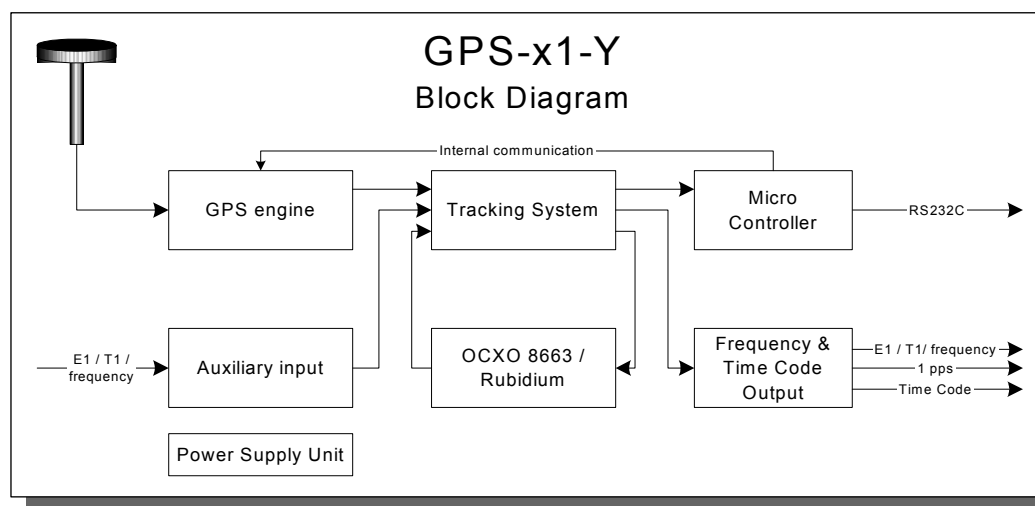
GPS-x1-Y
Block Diagram

Internal communication

GPS engine

Tracking System

Micro Controller

RS232C

E1 / T1 / frequency

Auxiliary input

OCXO 8663 / Rubidium

Frequency & Time Code Output

E1 / T1/ frequency

1 pps

Time Code

Power Supply Unit